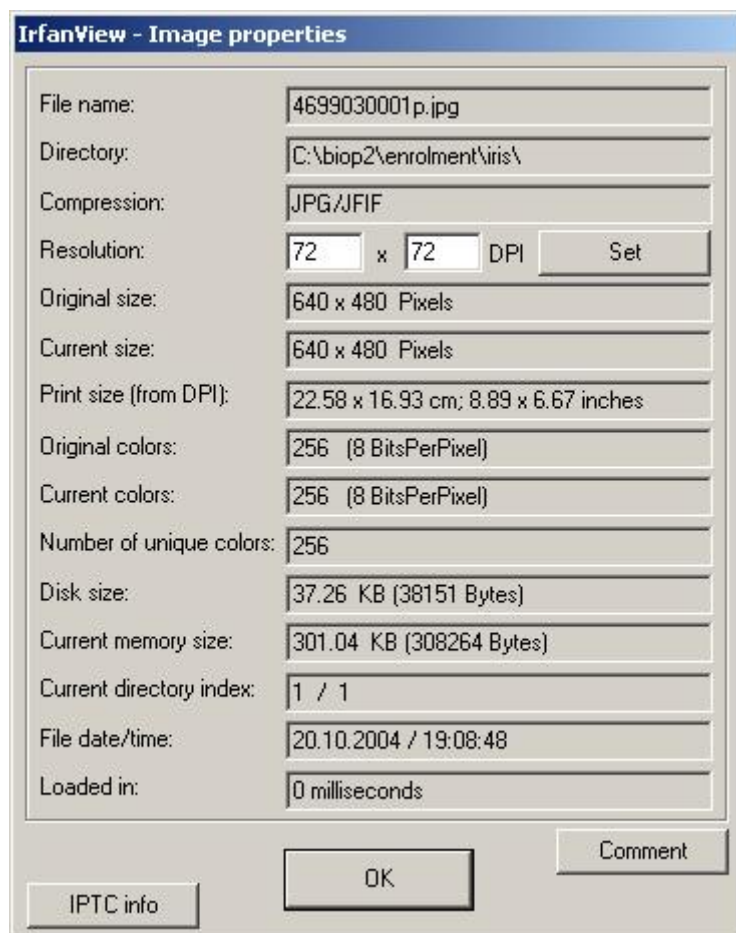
IrfanView - Image properties

| | |
|---|---|
| File name: | 4699030001p.jpg |
| Directory: | C:\biop2\enrolment\iris\ |
| Compression: | JPG/JFIF |
| Resolution: | 72 x 72 DPI Set |
| Original size: | 640 x 480 Pixels |
| Current size: | 640 x 480 Pixels |
| Print size (from DPI): | 22.58 x 16.93 cm; 8.89 x 6.67 inches |
| Original colors: | 256 (8 BitsPerPixel) |
| Current colors: | 256 (8 BitsPerPixel) |
| Number of unique colors: | 256 |
| Disk size: | 37.26 KB (38151 Bytes) |
| Current memory size: | 301.04 KB (308264 Bytes) |
| Current directory index: | 1 / 1 |
| File date/time: | 20.10.2004 / 19:08:48 |
| Loaded in: | 0 milliseconds |

Comment

OK

IPTC info